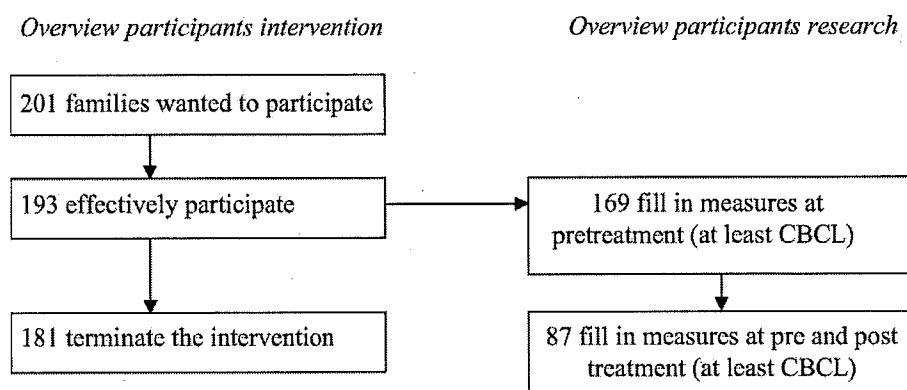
Overview participants intervention

Overview participants research

201 families wanted to participate

193 effectively participate

169 fill in measures at pretreatment (at least CBCL)

181 terminate the intervention

87 fill in measures at pre and post treatment (at least CBCL)